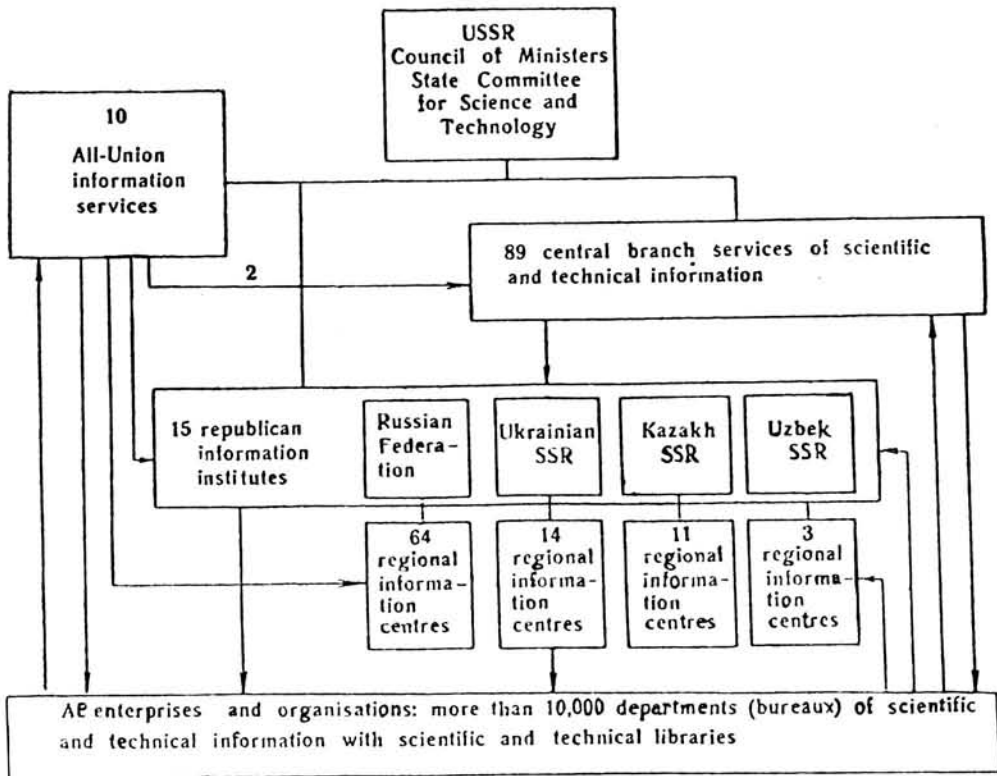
USSR Council of Ministers State Committee for Science and Technology

10

All-Union information services

2

89 central branch services of scientific and technical information

15 republican information institutes

Russian Federation

Ukrainian SSR

Kazakh SSR

Uzbek SSR

64 regional information centres

14 regional information centres

11 regional information centres

3 regional information centres

AP enterprises and organisations: more than 10,000 departments (bureaux) of scientific and technical information with scientific and technical libraries